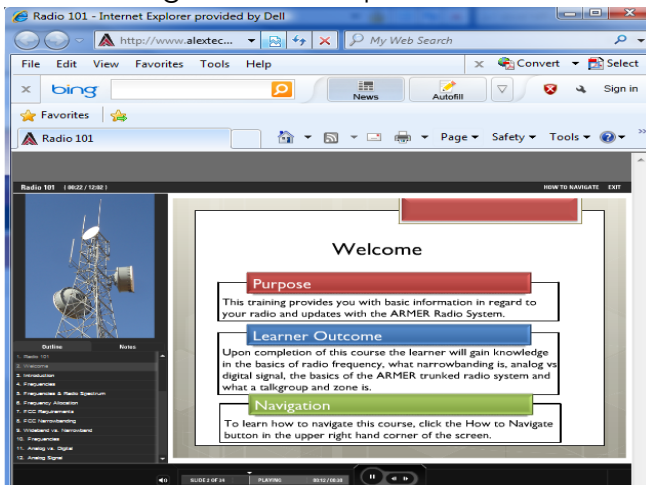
Radio 101 - Internet Explorer provided by Dell

http://www.alextec...

My Web Search

File Edit View Favorites Tools Help

Convert Select

bing

News

Autofill

Sign in

Favorites

Radio 101

Page Safety Tools

Radio 101 | 00:22 / 12:02 |

HOW TO NAVIGATE EXIT

Welcome

Purpose

This training provides you with basic information in regard to your radio and updates with the ARMER Radio System.

Learner Outcome

Upon completion of this course the learner will gain knowledge in the basics of radio frequency, what narrowbanding is, analog vs digital signal, the basics of the ARMER trunked radio system and what a talkgroup and zone is.

Navigation

To learn how to navigate this course, click the How to Navigate button in the upper right hand corner of the screen.

Outline Notes

1. Radio 101
2. Welcome
3. Introduction
4. Frequencies
5. Frequencies & Radio Spectrum
6. Frequency Allocation
7. FCC Requirements
8. FCC Narrowbanding
9. Wideband vs. Narrowband
10. Frequencies
11. Analog vs. Digital
12. Analog Signal

SLIDE 2 OF 14 PLAYING 00:12 / 00:30